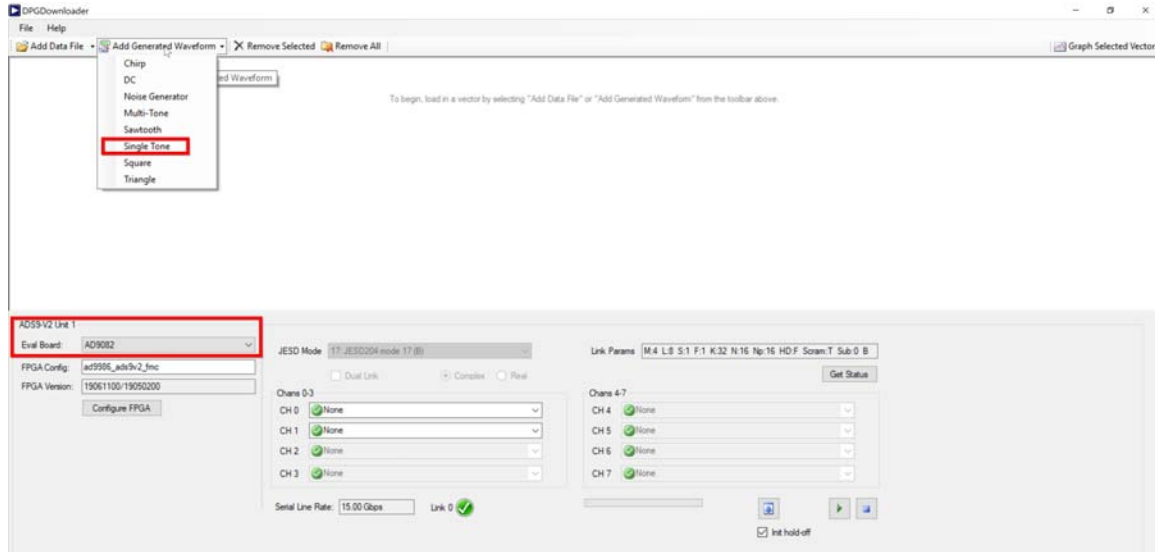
DPGDownloader

File Help

Add Data File ▾ Add Generated Waveform ▾ Remove Selected Remove All

Graph Selected Vector

Chirp
DC
Noise Generator
Multi-Tone
Sawtooth
Single Tone
Square
Triangle

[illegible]ed Waveform

To begin, load in a vector by selecting "Add Data File" or "Add Generated Waveform" from the toolbar above.

ADS9-V2 Unit 1

Eval Board: AD9082

FPGA Config: ad9986_ads9v2_fmc

FPGA Version: 19061100/19050200

Configure FPGA

JESD Mode 17: JESD204 mode 17 (B)

Dual Link Complex Real

Chans 0-3

CH 0 None

CH 1 None

CH 2 None

CH 3 None

Serial Line Rate: 15.00 Gbps Link 0

Link Params M:4 L:8 S:1 F:1 K:32 N:16 Np:16 HD:F Scram:T Sub:0 B

Get Status

Chans 4-7

CH 4 None

CH 5 None

CH 6 None

CH 7 None

Init hold-off